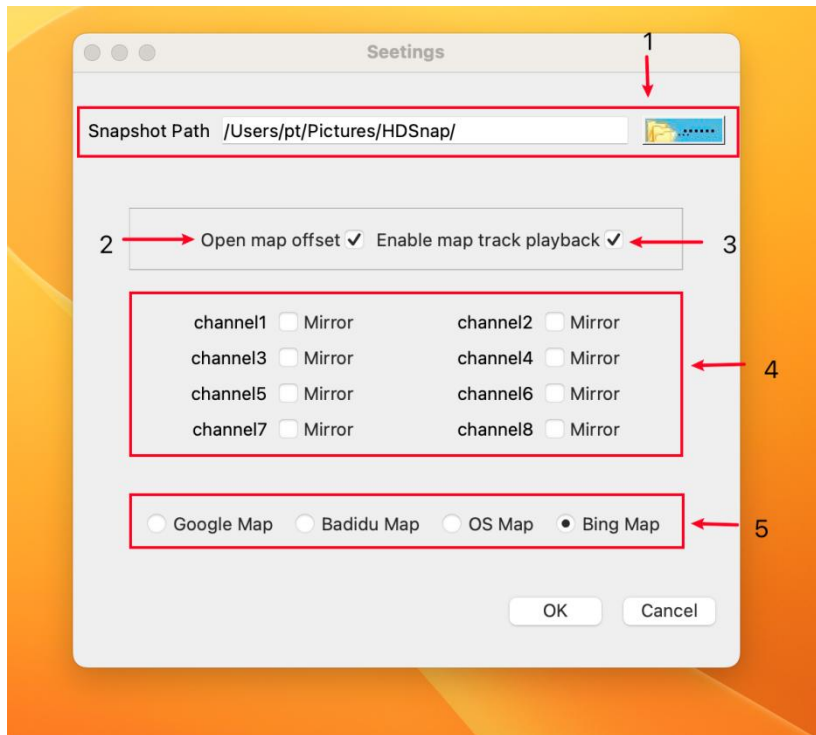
Seetings

1

Snapshot Path /Users/pt/Pictures/HDSnap/

2 Open map offset ✓ Enable map track playback ✓ 3

channel1 Mirror channel2 Mirror
channel3 Mirror channel4 Mirror
channel5 Mirror channel6 Mirror
channel7 Mirror channel8 Mirror

4

Google Map Badidu Map OS Map Bing Map

5

OK Cancel